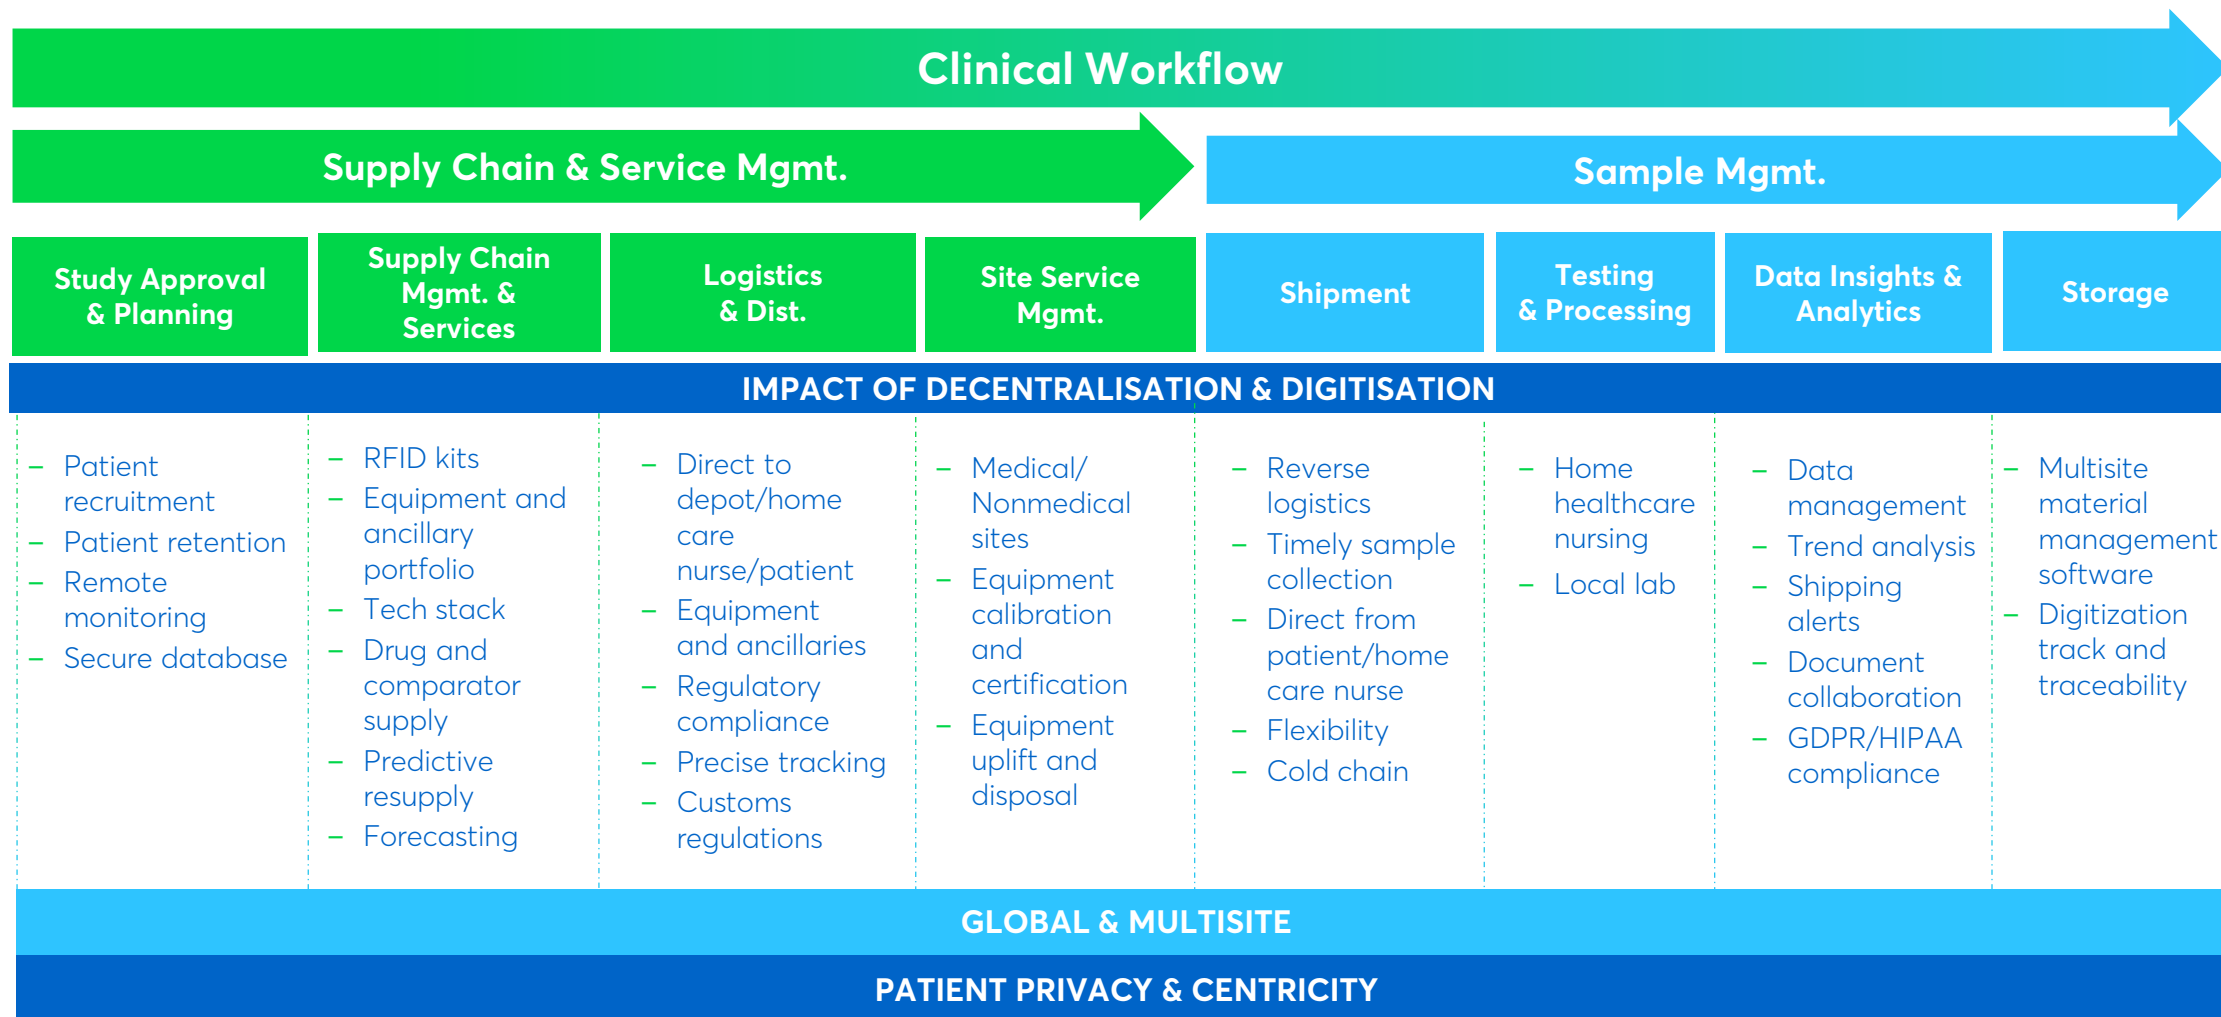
Clinical Workflow

Supply Chain & Service Mgmt.

Sample Mgmt.

| Study Approval & Planning | Supply Chain Mgmt. & Services | Logistics & Dist. | Site Service Mgmt. | Shipment | Testing & Processing | Data Insights & Analytics | Storage |
|---|---|---|---|---|---|---|---|

IMPACT OF DECENTRALISATION & DIGITISATION

| Study Approval & Planning | Supply Chain Mgmt. & Services | Logistics & Dist. | Site Service Mgmt. | Shipment | Testing & Processing | Data Insights & Analytics | Storage |
|---|---|---|---|---|---|---|---|
| – Patient recruitment<br>– Patient retention<br>– Remote monitoring<br>– Secure database | – RFID kits<br>– Equipment and ancillary portfolio<br>– Tech stack<br>– Drug and comparator supply<br>– Predictive resupply<br>– Forecasting | – Direct to depot/home care nurse/patient<br>– Equipment and ancillaries<br>– Regulatory compliance<br>– Precise tracking<br>– Customs regulations | – Medical/ Nonmedical sites<br>– Equipment calibration and certification<br>– Equipment uplift and disposal | – Reverse logistics<br>– Timely sample collection<br>– Direct from patient/home care nurse<br>– Flexibility<br>– Cold chain | – Home healthcare nursing<br>– Local lab | – Data management<br>– Trend analysis<br>– Shipping alerts<br>– Document collaboration<br>– GDPR/HIPAA compliance | – Multisite material management software<br>– Digitization track and traceability |

GLOBAL & MULTISITE

PATIENT PRIVACY & CENTRICITY